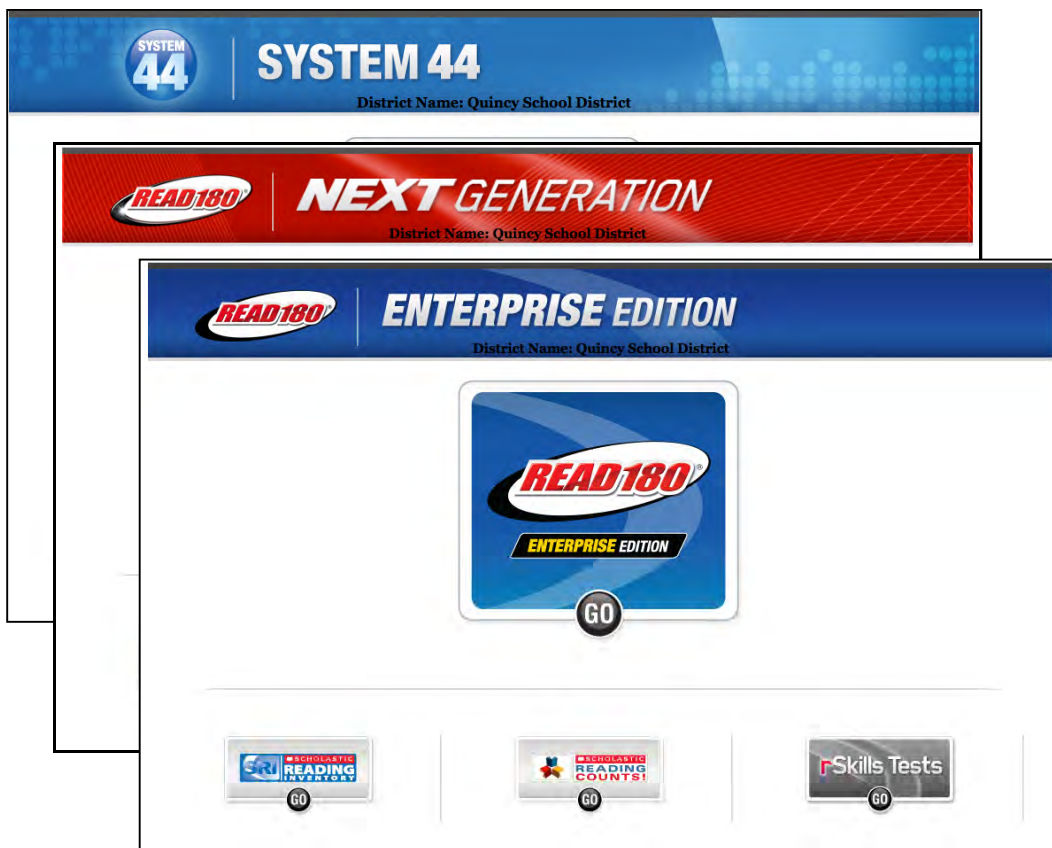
SYSTEM 44

SYSTEM 44

District Name: Quincy School District

READ 180

NEXT GENERATION

District Name: Quincy School District

READ 180

ENTERPRISE EDITION

District Name: Quincy School District

READ 180

ENTERPRISE EDITION

GO

SRI SCHOLASTIC READING INVENTORY

GO

SCHOLASTIC READING COUNTS!

GO

rSkills Tests

GO